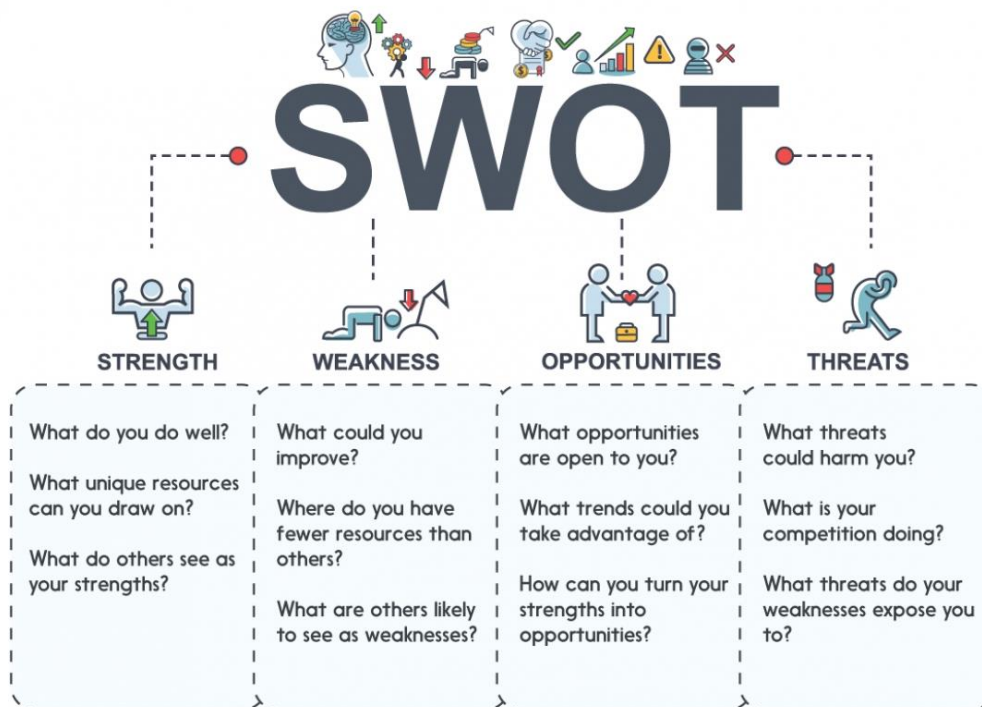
SWOT

STRENGTH

WEAKNESS

OPPORTUNITIES

THREATS

What do you do well?

What unique resources can you draw on?

What do others see as your strengths?

What could you improve?

Where do you have fewer resources than others?

What are others likely to see as weaknesses?

What opportunities are open to you?

What trends could you take advantage of?

How can you turn your strengths into opportunities?

What threats could harm you?

What is your competition doing?

What threats do your weaknesses expose you to?